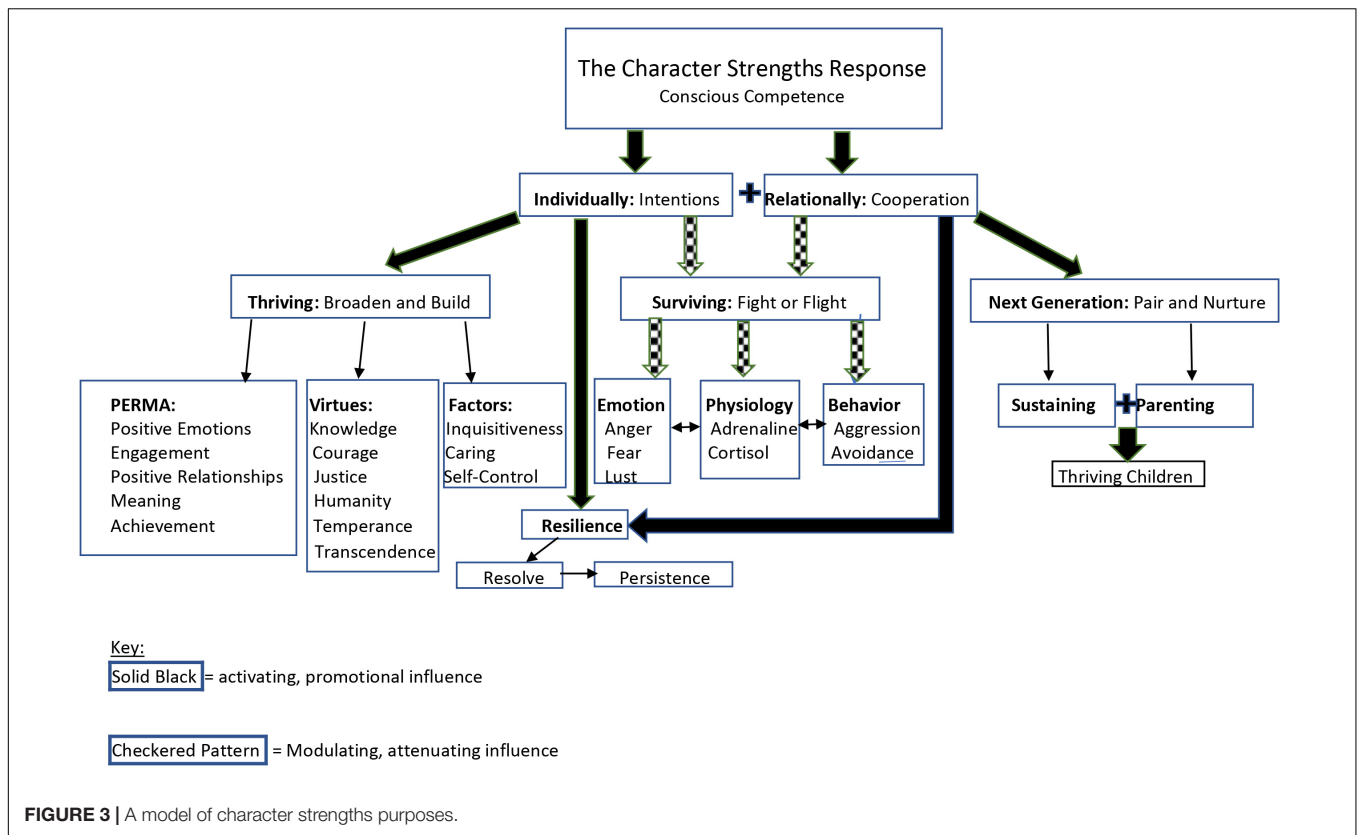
The Character Strengths Response
Conscious Competence

**Individually:** Intentions + **Relationally:** Cooperation

**Thriving:** Broaden and Build

**Surviving:** Fight or Flight

**Next Generation:** Pair and Nurture

**PERMA:**
Positive Emotions
Engagement
Positive Relationships
Meaning
Achievement

**Virtues:**
Knowledge
Courage
Justice
Humanity
Temperance
Transcendence

**Factors:**
Inquisitiveness
Caring
Self-Control

**Emotion**
Anger
Fear
Lust

**Physiology**
Adrenaline
Cortisol

**Behavior**
Aggression
Avoidance

**Sustaining** + **Parenting**

Thriving Children

**Resilience**

Resolve

Persistence

Key:
Solid Black = activating, promotional influence

Checkered Pattern = Modulating, attenuating influence

**FIGURE 3 |** A model of character strengths purposes.